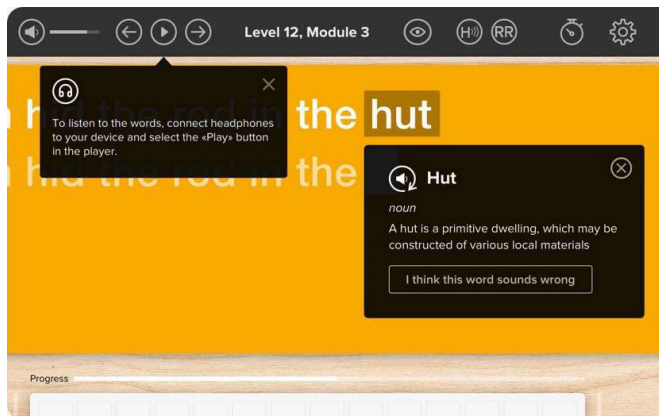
Level 12, Module 3

H RR

To listen to the words, connect headphones to your device and select the «Play» button in the player.

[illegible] the hut

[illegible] the

Hut

noun

A hut is a primitive dwelling, which may be constructed of various local materials

I think this word sounds wrong

Progress